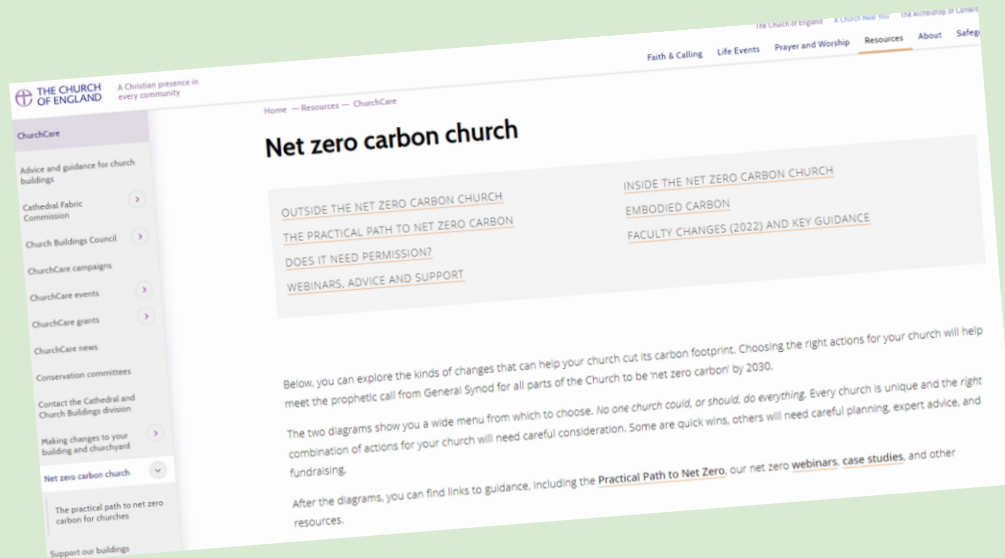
The Church of England   A Church Near You   The Archbishop of Canterb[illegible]

Faith & Calling   Life Events   Prayer and Worship   Resources   About   Safeg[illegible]

THE CHURCH OF ENGLAND   A Christian presence in every community

ChurchCare

Advice and guidance for church buildings

Cathedral Fabric Commission

Church Buildings Council

ChurchCare campaigns

ChurchCare events

ChurchCare grants

ChurchCare news

Conservation committees

Contact the Cathedral and Church Buildings division

Making changes to your building and churchyard

Net zero carbon church

The practical path to net zero carbon for churches

Support our buildings

Home — Resources — ChurchCare

Net zero carbon church

OUTSIDE THE NET ZERO CARBON CHURCH

THE PRACTICAL PATH TO NET ZERO CARBON

DOES IT NEED PERMISSION?

WEBINARS, ADVICE AND SUPPORT

INSIDE THE NET ZERO CARBON CHURCH

EMBODIED CARBON

FACULTY CHANGES (2022) AND KEY GUIDANCE

Below, you can explore the kinds of changes that can help your church cut its carbon footprint. Choosing the right actions for your church will help meet the prophetic call from General Synod for all parts of the Church to be 'net zero carbon' by 2030.

The two diagrams show you a wide menu from which to choose. No one church could, or should, do everything. Every church is unique and the right combination of actions for your church will need careful consideration. Some are quick wins, others will need careful planning, expert advice, and fundraising.

After the diagrams, you can find links to guidance, including the Practical Path to Net Zero, our net zero webinars, case studies, and other resources.